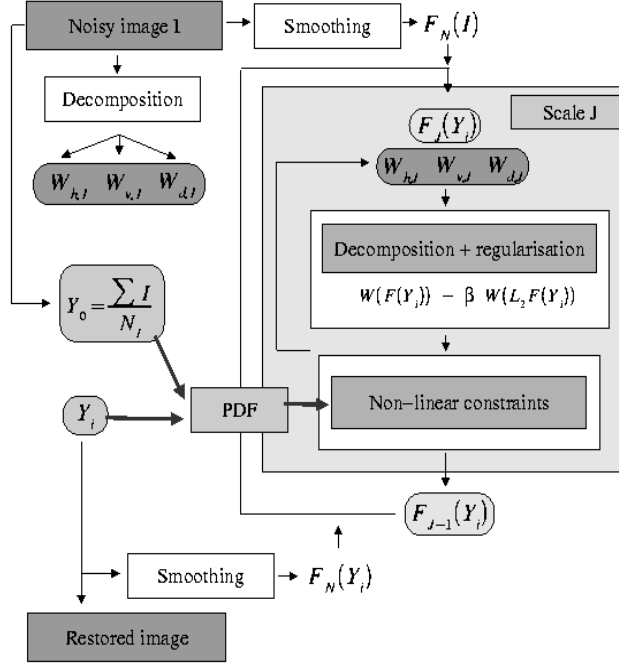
Noisy image I

Smoothing

$F_N(I)$

Decomposition

$W_{h,I}$ $W_{v,I}$ $W_{d,I}$

Scale J

$F_J(Y_i)$

$W_{h,J}$ $W_{v,J}$ $W_{d,J}$

Decomposition + regularisation

$W(F(Y_i)) - \beta\ W(L_2F(Y_i))$

$Y_0 = \frac{\sum I}{N_I}$

$Y_i$

PDF

Non–linear constraints

$F_{J-1}(Y_i)$

Smoothing

$F_N(Y_i)$

Restored image